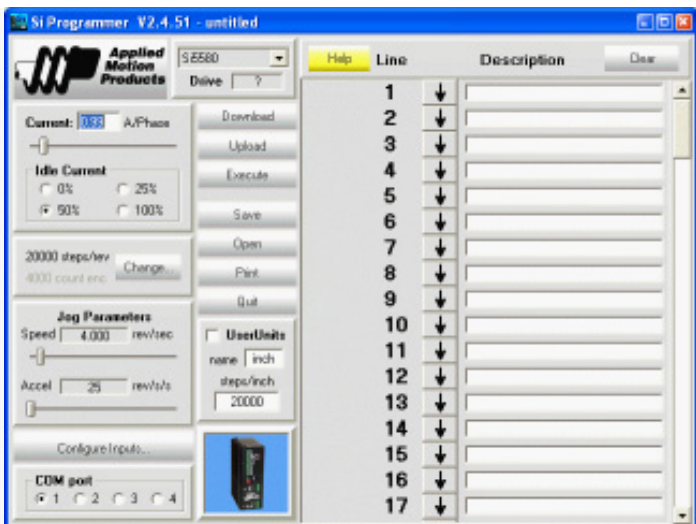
Si Programmer V2.4.51 - untitled

Applied Motion Products

Si5580

Drive ?

Help Line Description Clear

Current: 0.93 A/Phase

Idle Current
0%
25%
50%
100%

20000 steps/rev
4000 count enc
Change...

Jog Parameters
Speed 4.000 rev/sec
Accel 25 rev/s/s

Configure Inputs...

COM port
1 2 3 4

Download
Upload
Execute
Save
Open
Print
Quit

UserUnits
name inch
steps/inch
20000

1
2
3
4
5
6
7
8
9
10
11
12
13
14
15
16
17